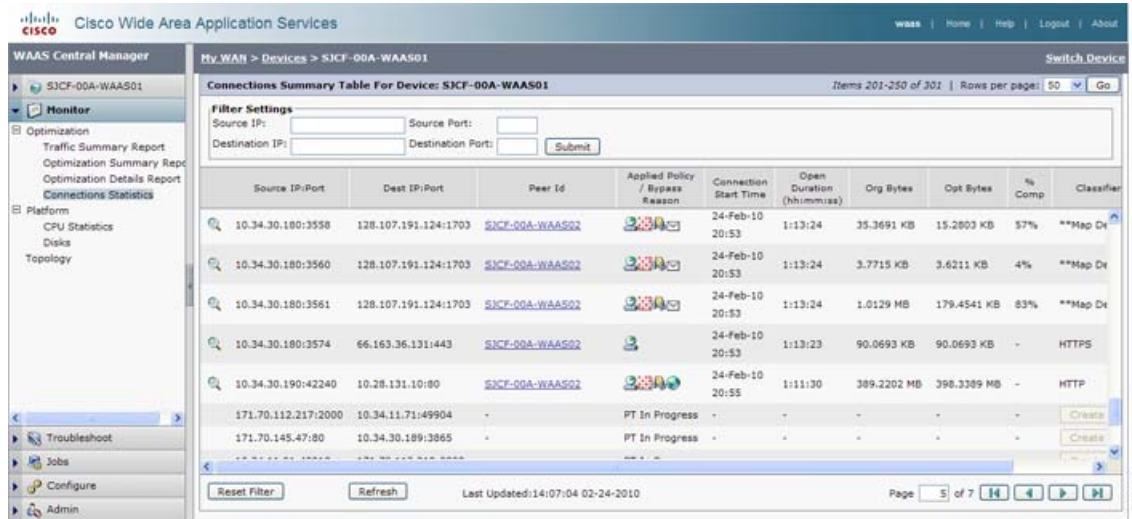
cisco Cisco Wide Area Application Services

waas | Home | Help | Logout | About

WAAS Central Manager

SJCF-00A-WAAS01

Monitor

Optimization
Traffic Summary Report
Optimization Summary Repc
Optimization Details Report
Connections Statistics
Platform
CPU Statistics
Disks
Topology

Troubleshoot
Jobs
Configure
Admin

My WAN > Devices > SJCF-00A-WAAS01

Switch Device

Connections Summary Table For Device: SJCF-00A-WAAS01

Items 201-250 of 301 | Rows per page: 50 Go

Filter Settings
Source IP:
Source Port:
Destination IP:
Destination Port:
Submit

| Source IP:Port | Dest IP:Port | Peer Id | Applied Policy / Bypass Reason | Connection Start Time | Open Duration (hh:mm:ss) | Org Bytes | Opt Bytes | % Comp | Classifier |
|---|---|---|---|---|---|---|---|---|---|
| 10.34.30.180:3558 | 128.107.191.124:1703 | SJCF-00A-WAAS02 | | 24-Feb-10 20:53 | 1:13:24 | 35.3691 KB | 15.2803 KB | 57% | **Map De |
| 10.34.30.180:3560 | 128.107.191.124:1703 | SJCF-00A-WAAS02 | | 24-Feb-10 20:53 | 1:13:24 | 3.7715 KB | 3.6211 KB | 4% | **Map De |
| 10.34.30.180:3561 | 128.107.191.124:1703 | SJCF-00A-WAAS02 | | 24-Feb-10 20:53 | 1:13:24 | 1.0129 MB | 179.4541 KB | 83% | **Map De |
| 10.34.30.180:3574 | 66.163.36.131:443 | SJCF-00A-WAAS02 | | 24-Feb-10 20:53 | 1:13:23 | 90.0693 KB | 90.0693 KB | - | HTTPS |
| 10.34.30.190:42240 | 10.28.131.10:80 | SJCF-00A-WAAS02 | | 24-Feb-10 20:55 | 1:11:30 | 389.2202 MB | 398.3389 MB | - | HTTP |
| 171.70.112.217:2000 | 10.34.11.71:49904 | - | PT In Progress | - | - | - | - | - | Create |
| 171.70.145.47:80 | 10.34.30.189:3865 | - | PT In Progress | - | - | - | - | - | Create |

Reset Filter
Refresh
Last Updated:14:07:04 02-24-2010
Page 5 of 7